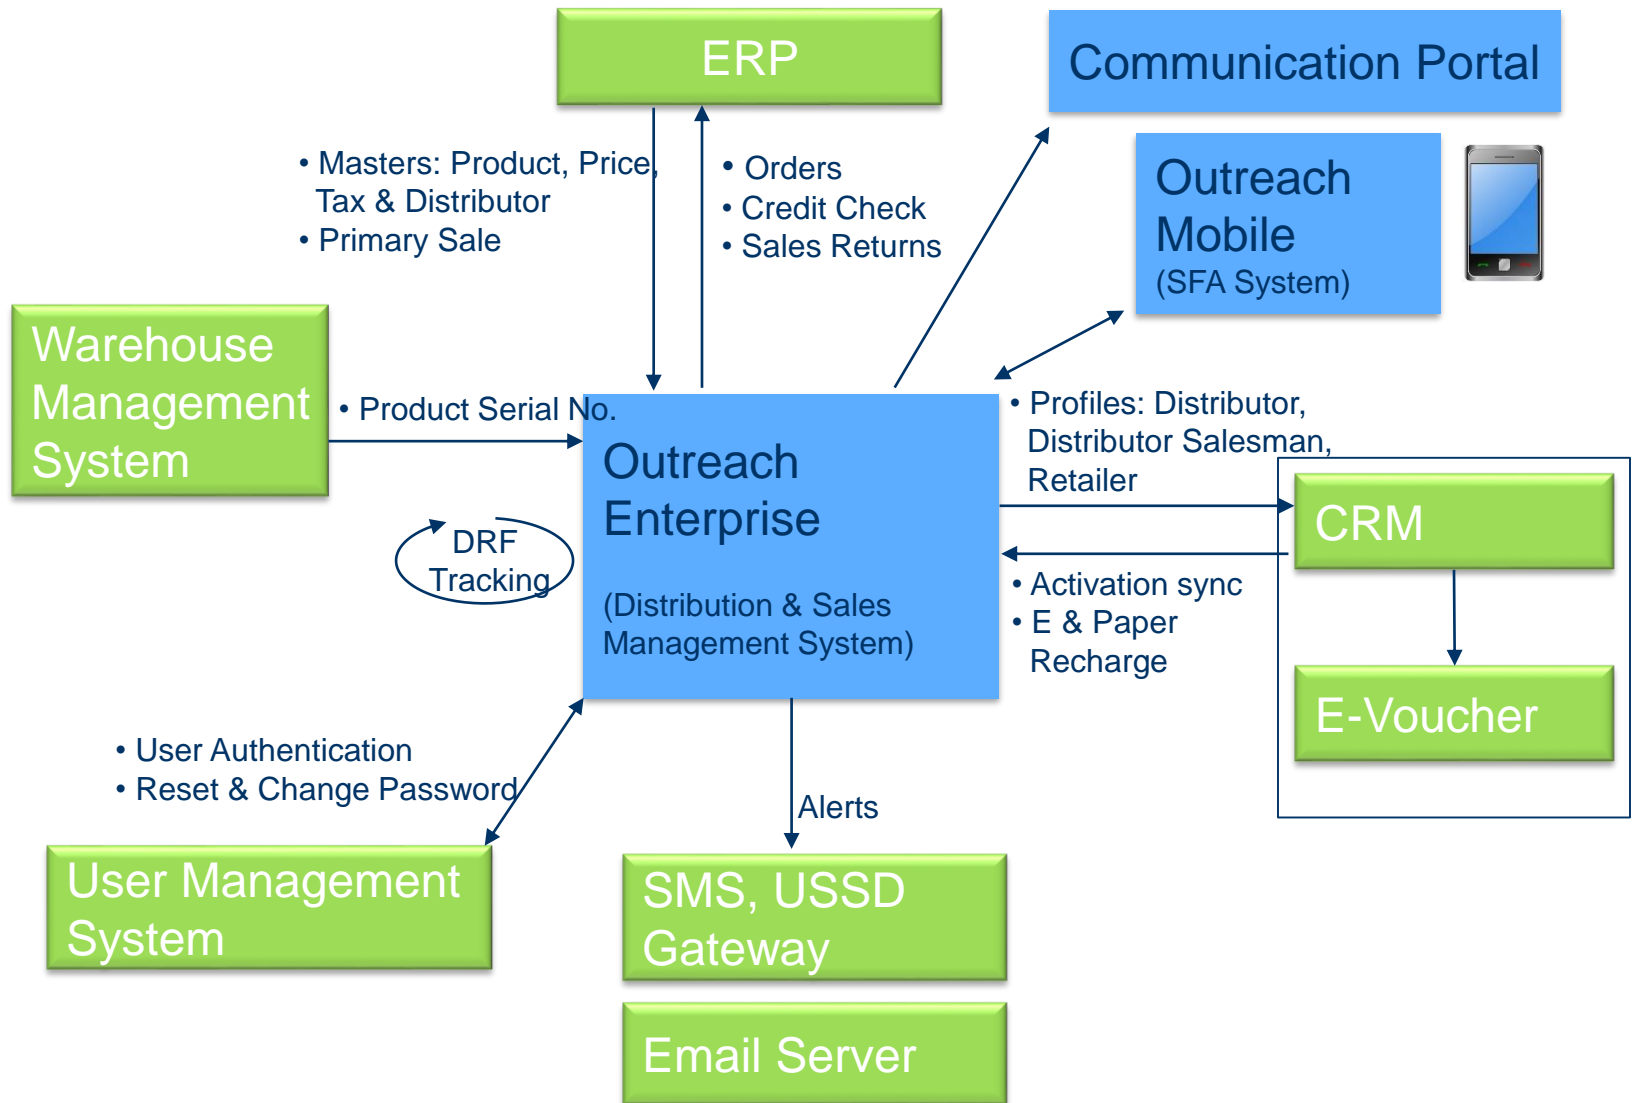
ERP

Communication Portal

• Masters: Product, Price, Tax & Distributor
• Primary Sale

• Orders
• Credit Check
• Sales Returns

Outreach Mobile
(SFA System)

Warehouse Management System

• Product Serial No.

Outreach Enterprise

(Distribution & Sales Management System)

• Profiles: Distributor, Distributor Salesman, Retailer

CRM

DRF Tracking

• Activation sync
• E & Paper Recharge

E-Voucher

• User Authentication
• Reset & Change Password

Alerts

User Management System

SMS, USSD Gateway

Email Server